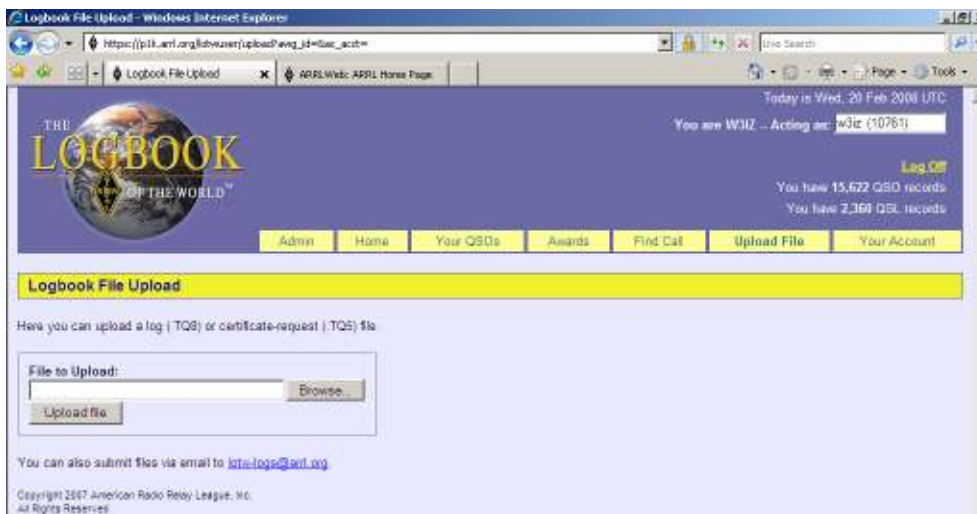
Logbook File Upload - Windows Internet Explorer

https://p1k.arrl.org/lotwuser/upload?awg_id=&ac_acct=

Live Search

Logbook File Upload

ARRLWeb: ARRL Home Page

Page

Tools

THE LOGBOOK OF THE WORLD™

Today is Wed, 20 Feb 2008 UTC

You are W3IZ -- Acting as: w3iz (10761)

Log Off

You have 15,622 QSO records

You have 2,360 QSL records

Admin | Home | Your QSOs | Awards | Find Call | Upload File | Your Account

Logbook File Upload

Here you can upload a log (.TQ8) or certificate-request (.TQ5) file.

File to Upload:

Browse...

Upload file

You can also submit files via email to lotw-logs@arrl.org

Copyright 2007 American Radio Relay League, Inc.
All Rights Reserved